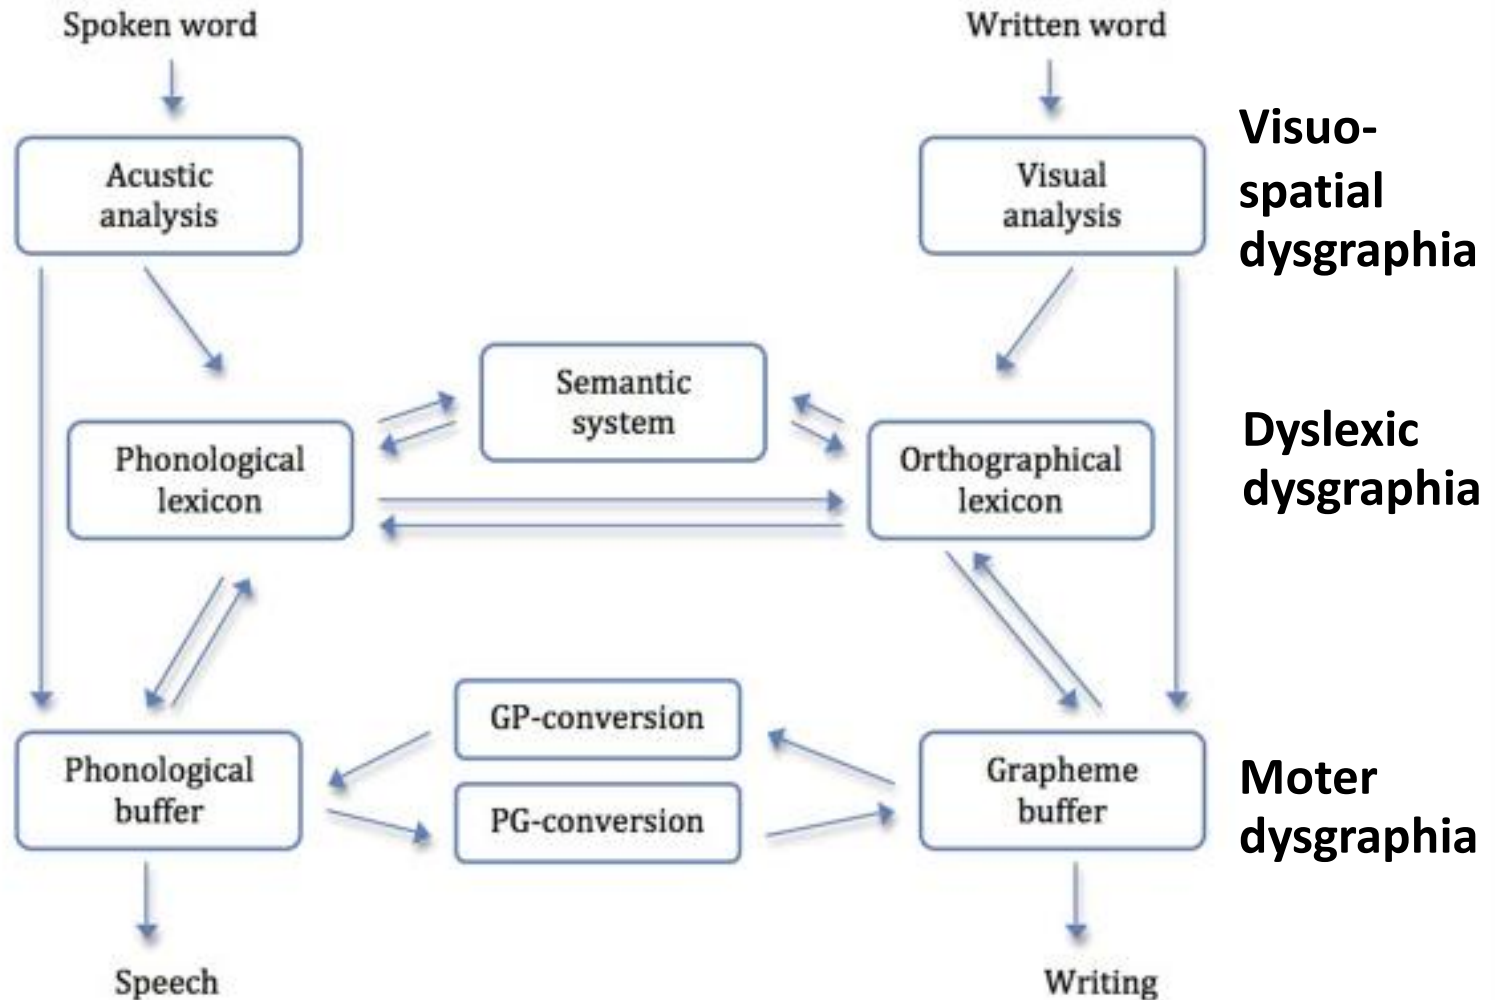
Spoken word

Written word

Acustic analysis

Visual analysis

Visuo-spatial dysgraphia

Semantic system

Phonological lexicon

Orthographical lexicon

Dyslexic dysgraphia

GP-conversion

PG-conversion

Phonological buffer

Grapheme buffer

Moter dysgraphia

Speech

Writing